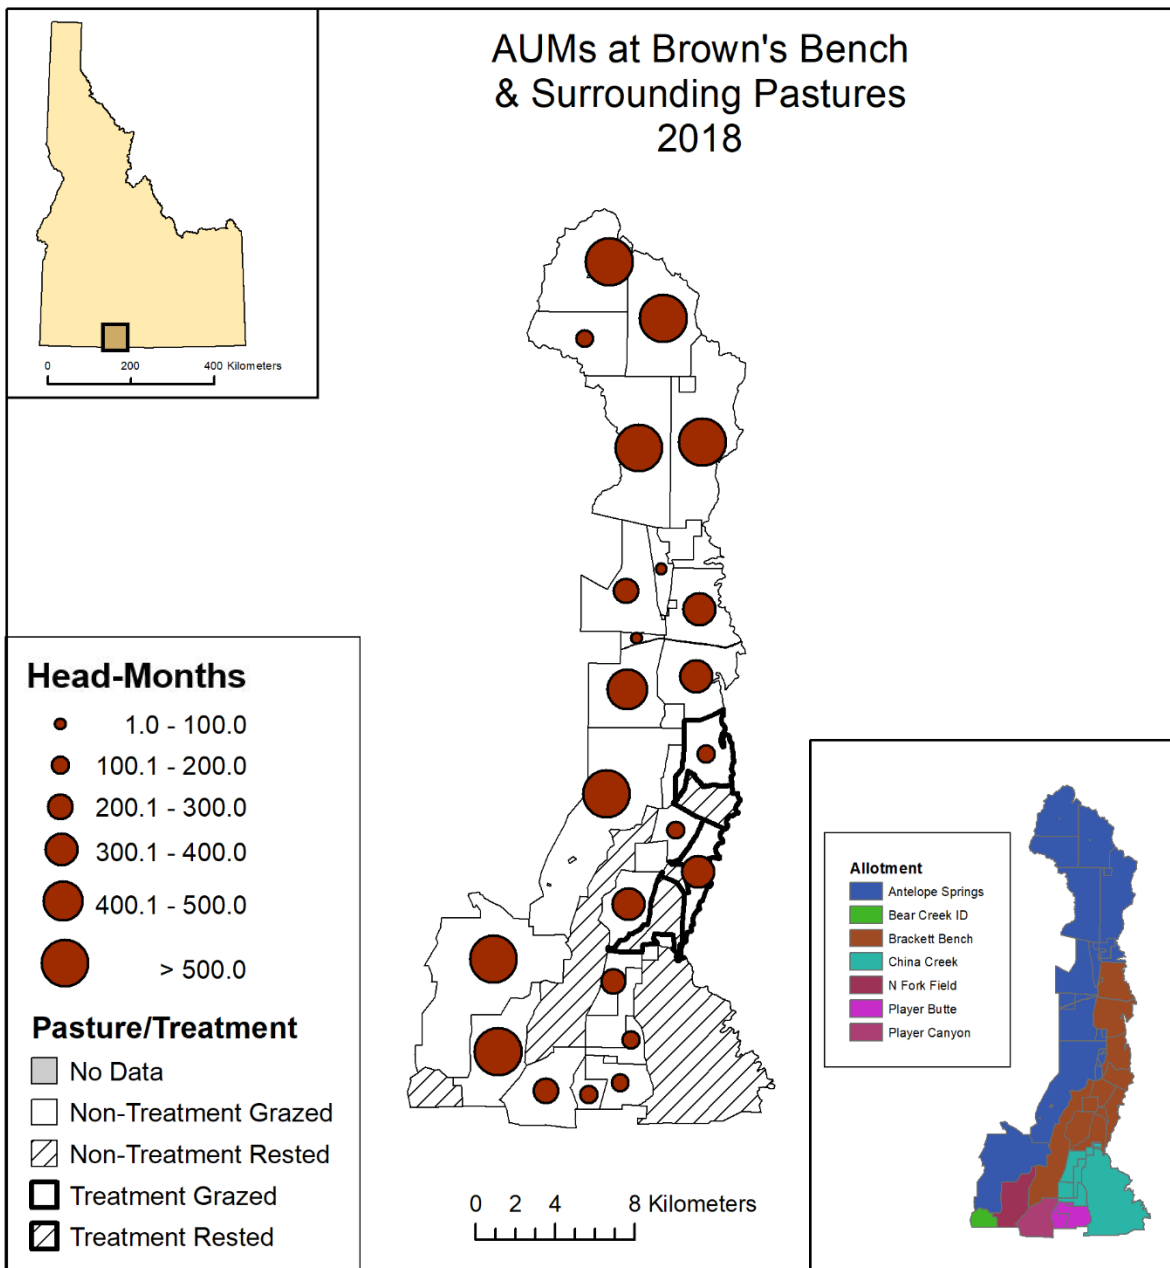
AUMs at Brown's Bench
& Surrounding Pastures
2018

0 200 400 Kilometers

Head-Months
1.0 - 100.0
100.1 - 200.0
200.1 - 300.0
300.1 - 400.0
400.1 - 500.0
> 500.0

Pasture/Treatment
No Data
Non-Treatment Grazed
Non-Treatment Rested
Treatment Grazed
Treatment Rested

0 2 4 8 Kilometers

Allotment
Antelope Springs
Bear Creek ID
Brackett Bench
China Creek
N Fork Field
Player Butte
Player Canyon